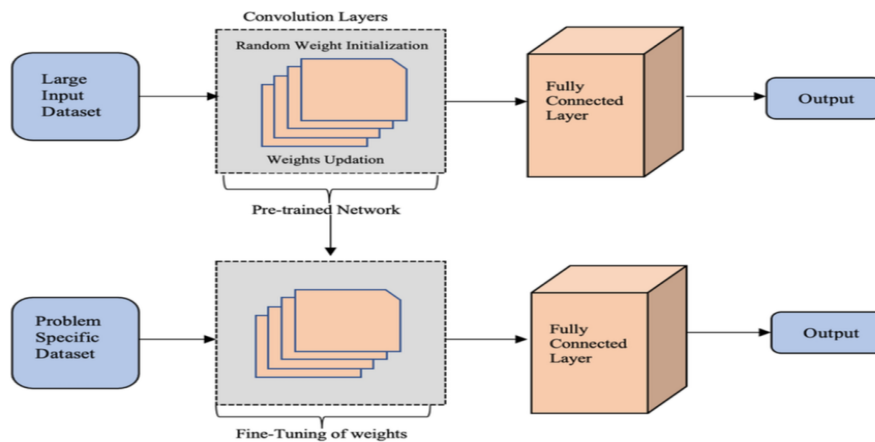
Convolution Layers

Random Weight Initialization

Large Input Dataset

Weights Updation

Fully Connected Layer

Output

Pre-trained Network

Problem Specific Dataset

Fully Connected Layer

Output

Fine-Tuning of weights